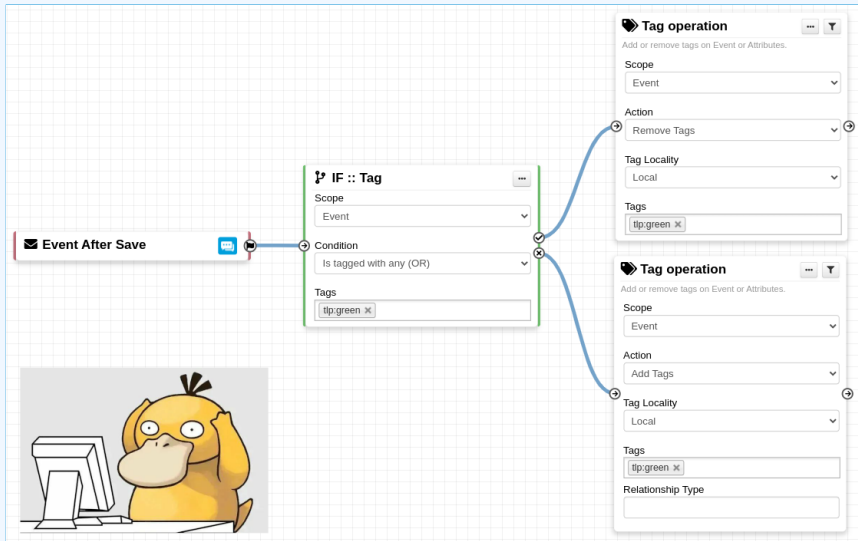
Event After Save

IF :: Tag
Scope
Event
Condition
Is tagged with any (OR)
Tags
tlp:green ×

Tag operation
Add or remove tags on Event or Attributes.
Scope
Event
Action
Remove Tags
Tag Locality
Local
Tags
tlp:green ×

Tag operation
Add or remove tags on Event or Attributes.
Scope
Event
Action
Add Tags
Tag Locality
Local
Tags
tlp:green ×
Relationship Type